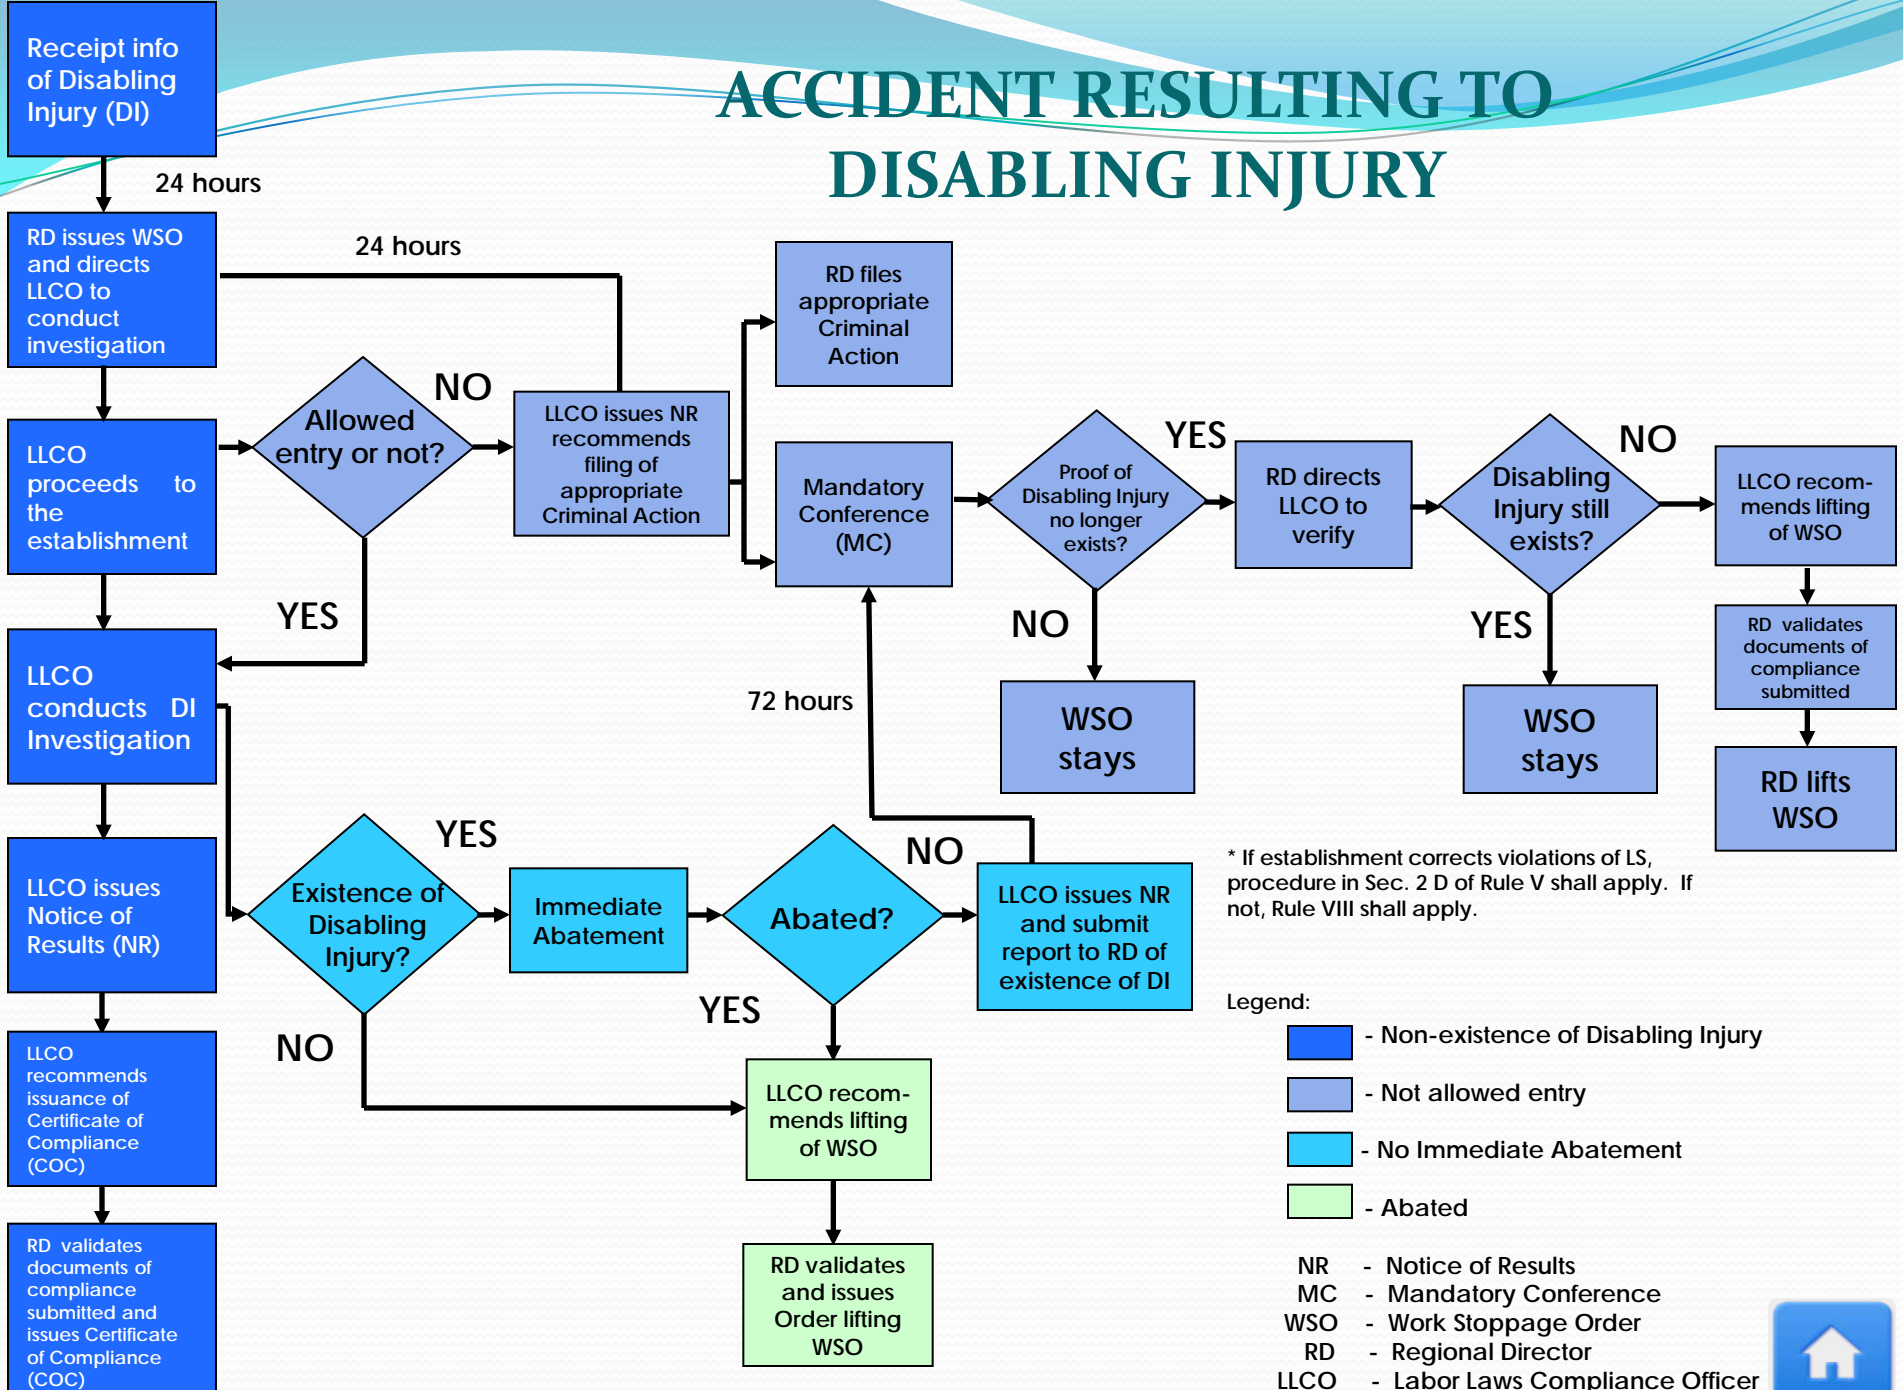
ACCIDENT RESULTING TO DISABLING INJURY

Receipt info of Disabling Injury (DI)

24 hours

RD issues WSO and directs LLCO to conduct investigation

24 hours

LLCO proceeds to the establishment

Allowed entry or not?

NO

LLCO issues NR recommends filing of appropriate Criminal Action

RD files appropriate Criminal Action

Mandatory Conference (MC)

Proof of Disabling Injury no longer exists?

YES

RD directs LLCO to verify

Disabling Injury still exists?

NO

LLCO recommends lifting of WSO

RD validates documents of compliance submitted

RD lifts WSO

YES

NO

WSO stays

YES

WSO stays

LLCO conducts DI Investigation

72 hours

LLCO issues Notice of Results (NR)

Existence of Disabling Injury?

YES

Immediate Abatement

Abated?

NO

LLCO issues NR and submit report to RD of existence of DI

NO

YES

LLCO recommends lifting of WSO

LLCO recommends issuance of Certificate of Compliance (COC)

RD validates documents of compliance submitted and issues Certificate of Compliance (COC)

RD validates and issues Order lifting WSO

* If establishment corrects violations of LS, procedure in Sec. 2 D of Rule V shall apply. If not, Rule VIII shall apply.

Legend:
- Non-existence of Disabling Injury
- Not allowed entry
- No Immediate Abatement
- Abated

NR - Notice of Results
MC - Mandatory Conference
WSO - Work Stoppage Order
RD - Regional Director
LLCO - Labor Laws Compliance Officer